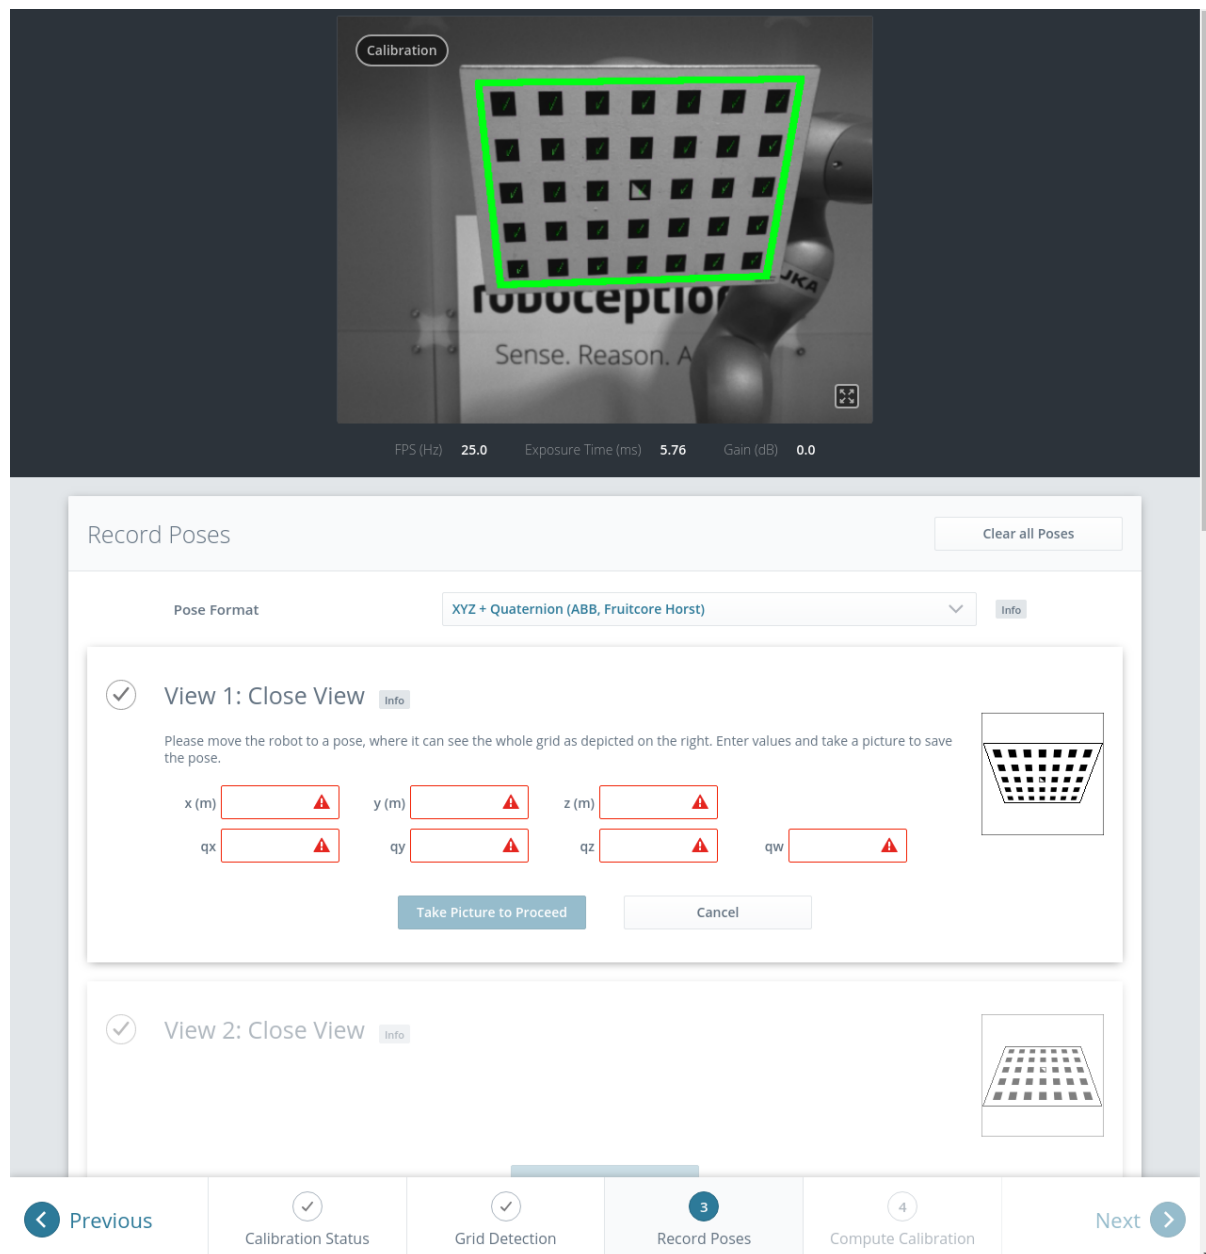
Calibration

roboceptio

Sense. Reason. A

JKA

FPS (Hz) 25.0 Exposure Time (ms) 5.76 Gain (dB) 0.0

Record Poses

Clear all Poses

Pose Format

XYZ + Quaternion (ABB, Fruitcore Horst)

Info

View 1: Close View

Info

Please move the robot to a pose, where it can see the whole grid as depicted on the right. Enter values and take a picture to save the pose.

x (m) y (m) z (m)

qx qy qz qw

Take Picture to Proceed

Cancel

View 2: Close View

Info

Previous

Calibration Status

Grid Detection

3
Record Poses

4
Compute Calibration

Next